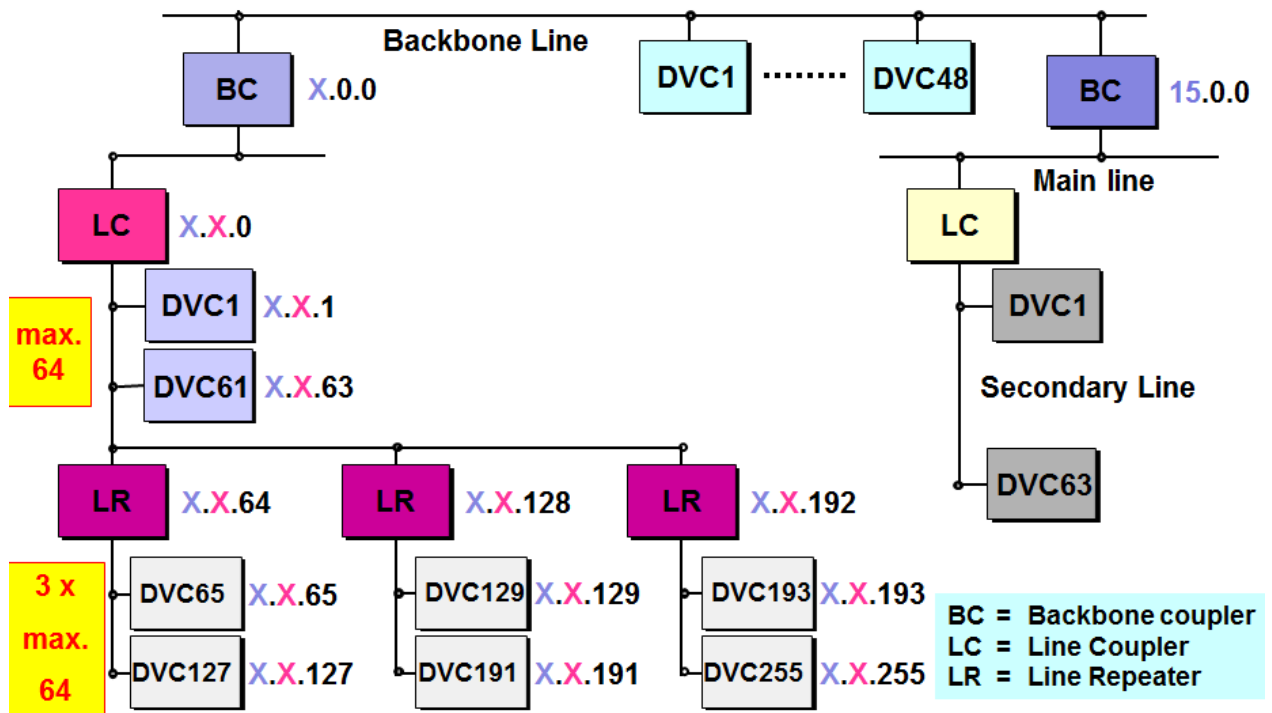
Backbone Line

BC X.0.0

DVC1 ........ DVC48

BC 15.0.0

Main line

LC X.X.0

LC

DVC1 X.X.1

DVC1

max. 64

DVC61 X.X.63

Secondary Line

DVC63

LR X.X.64

LR X.X.128

LR X.X.192

3 x max. 64

DVC65 X.X.65

DVC129 X.X.129

DVC193 X.X.193

DVC127 X.X.127

DVC191 X.X.191

DVC255 X.X.255

BC = Backbone coupler
LC = Line Coupler
LR = Line Repeater